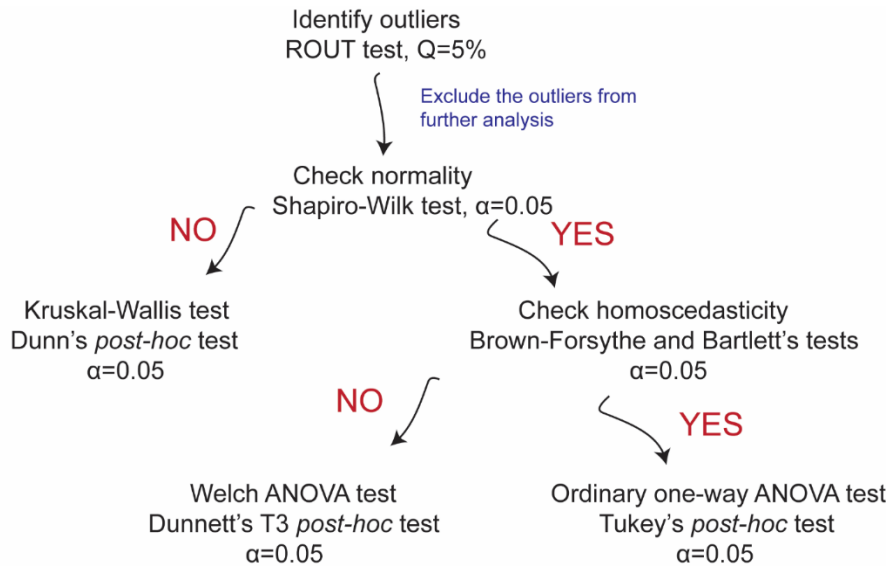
Identify outliers
ROUT test, Q=5%

Exclude the outliers from further analysis

Check normality
Shapiro-Wilk test, α=0.05

NO

YES

Kruskal-Wallis test
Dunn's *post-hoc* test
α=0.05

Check homoscedasticity
Brown-Forsythe and Bartlett's tests
α=0.05

NO

YES

Welch ANOVA test
Dunnett's T3 *post-hoc* test
α=0.05

Ordinary one-way ANOVA test
Tukey's *post-hoc* test
α=0.05